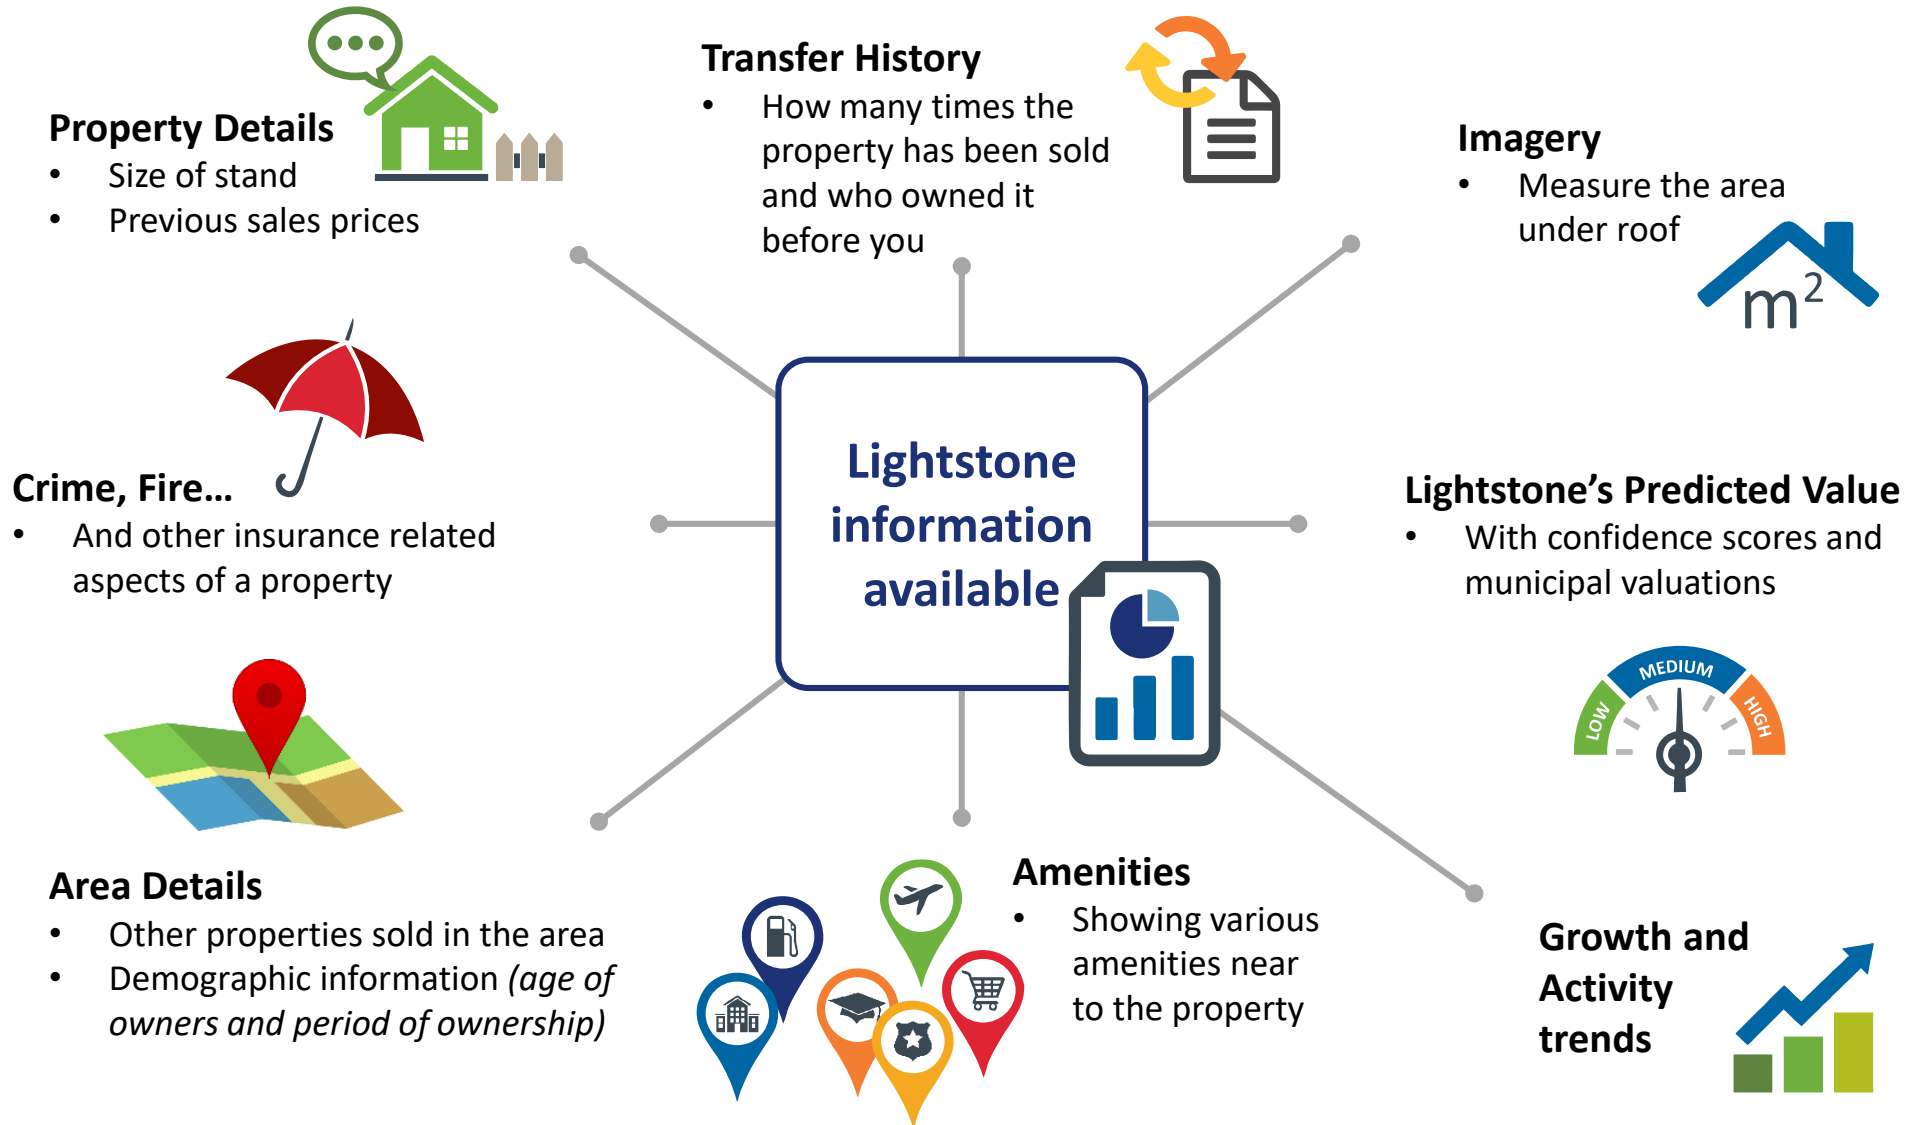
Property Details
- Size of stand
- Previous sales prices

Transfer History
- How many times the property has been sold and who owned it before you

Imagery
- Measure the area under roof

$m^2$

Crime, Fire…
- And other insurance related aspects of a property

Lightstone information available

Lightstone’s Predicted Value
- With confidence scores and municipal valuations

LOW MEDIUM HIGH

Area Details
- Other properties sold in the area
- Demographic information *(age of owners and period of ownership)*

Amenities
- Showing various amenities near to the property

Growth and Activity trends